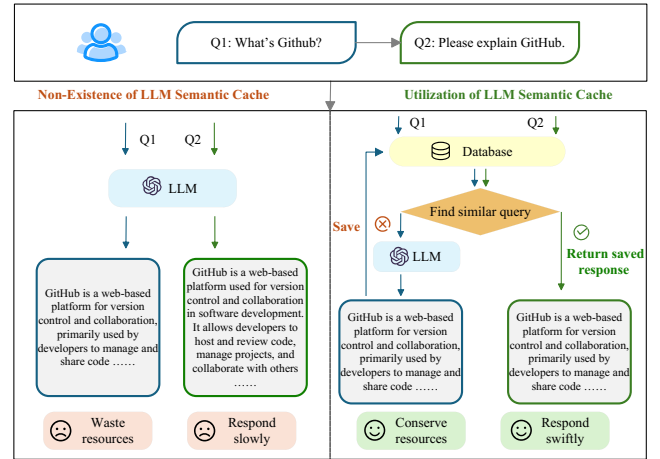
Q1: What's Github?

Q2: Please explain GitHub.

Non-Existence of LLM Semantic Cache

Utilization of LLM Semantic Cache

Q1

Q2

LLM

GitHub is a web-based platform for version control and collaboration, primarily used by developers to manage and share code ……

GitHub is a web-based platform used for version control and collaboration in software development. It allows developers to host and review code, manage projects, and collaborate with others ……

Waste resources

Respond slowly

Q1

Q2

Database

Save

Find similar query

LLM

Return saved response

GitHub is a web-based platform for version control and collaboration, primarily used by developers to manage and share code ……

GitHub is a web-based platform for version control and collaboration, primarily used by developers to manage and share code ……

Conserve resources

Respond swiftly